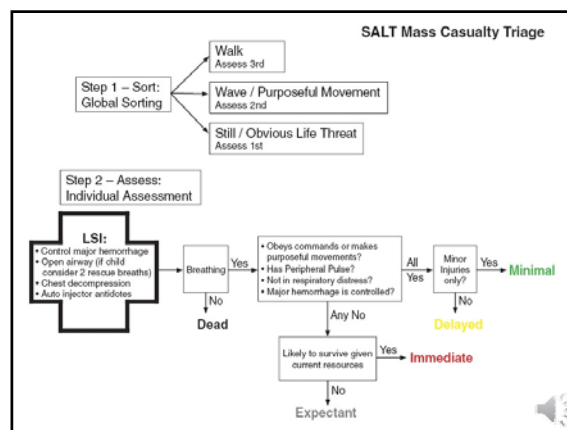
SALT Mass Casualty Triage

Step 1 – Sort: Global Sorting

Walk
Assess 3rd

Wave / Purposeful Movement
Assess 2nd

Still / Obvious Life Threat
Assess 1st

Step 2 – Assess: Individual Assessment

LSI:
• Control major hemorrhage
• Open airway (if child consider 2 rescue breaths)
• Chest decompression
• Auto injector antidotes

Breathing

Yes

No

Dead

• Obeys commands or makes purposeful movements?
• Has Peripheral Pulse?
• Not in respiratory distress?
• Major hemorrhage is controlled?

All Yes

Minor Injuries only?

Yes

Minimal

No

Delayed

Any No

Likely to survive given current resources

Yes

Immediate

No

Expectant